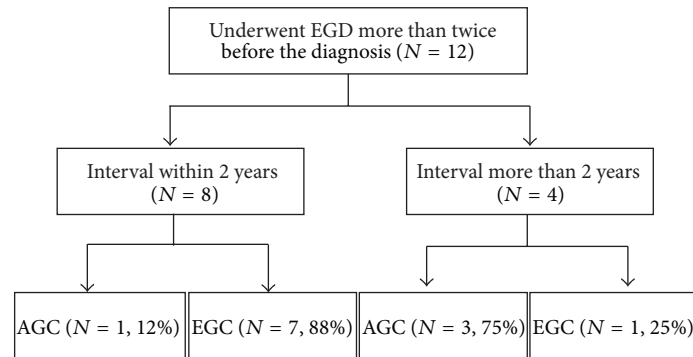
Underwent EGD more than twice before the diagnosis ($N = 12$)

Interval within 2 years ($N = 8$)

Interval more than 2 years ($N = 4$)

AGC ($N = 1$, 12%)

EGC ($N = 7$, 88%)

AGC ($N = 3$, 75%)

EGC ($N = 1$, 25%)